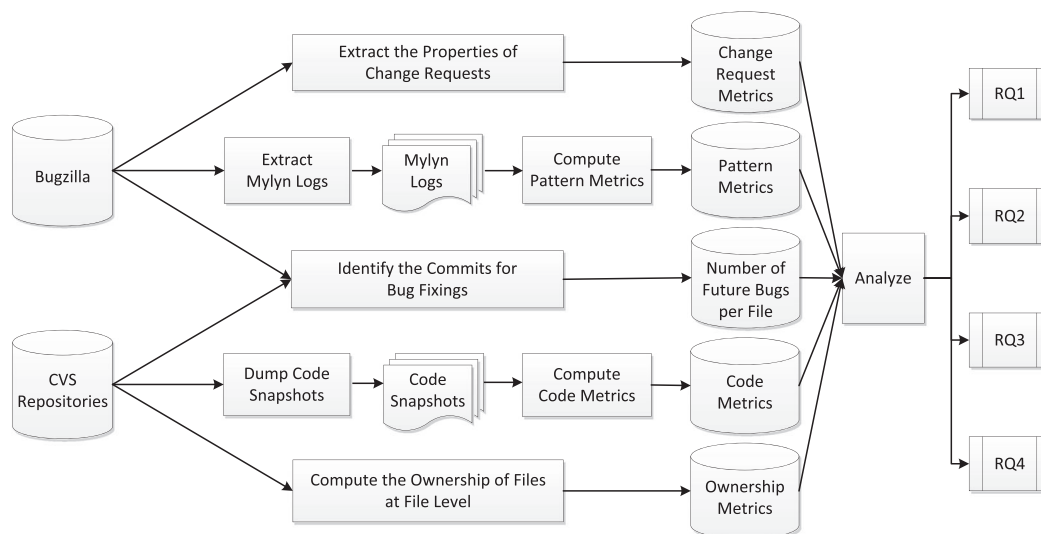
Bugzilla

CVS Repositories

Extract the Properties of Change Requests

Extract Mylyn Logs

Mylyn Logs

Compute Pattern Metrics

Identify the Commits for Bug Fixings

Dump Code Snapshots

Code Snapshots

Compute Code Metrics

Compute the Ownership of Files at File Level

Change Request Metrics

Pattern Metrics

Number of Future Bugs per File

Code Metrics

Ownership Metrics

Analyze

RQ1

RQ2

RQ3

RQ4